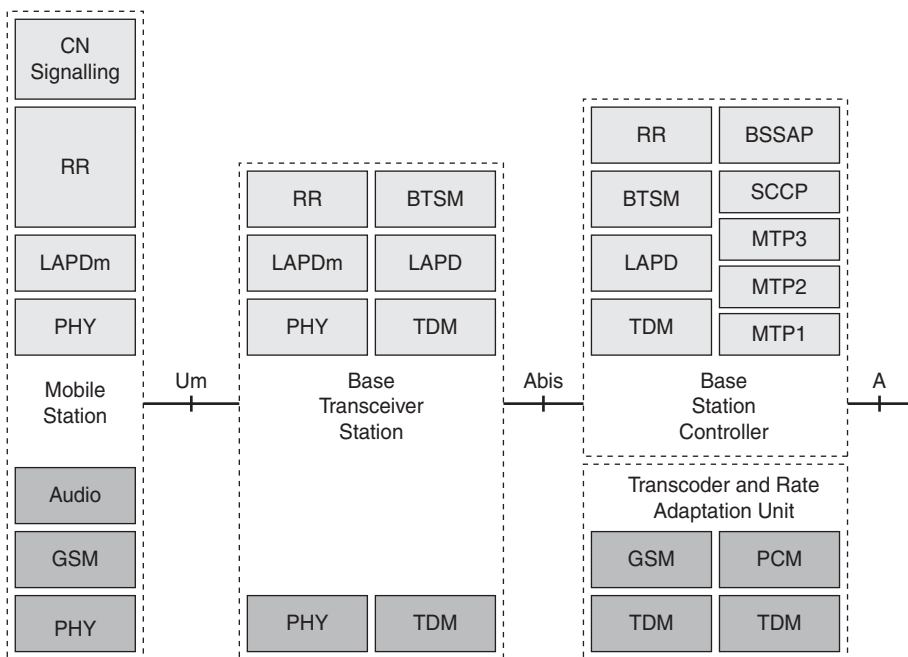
CN Signalling

RR

LAPDm

PHY

Mobile Station

Audio

GSM

PHY

Um

RR

BTSM

LAPDm

LAPD

PHY

TDM

Base Transceiver Station

PHY

TDM

Abis

RR

BSSAP

BTSM

SCCP

MTP3

LAPD

MTP2

TDM

MTP1

Base Station Controller

A

Transcoder and Rate Adaptation Unit

GSM

PCM

TDM

TDM